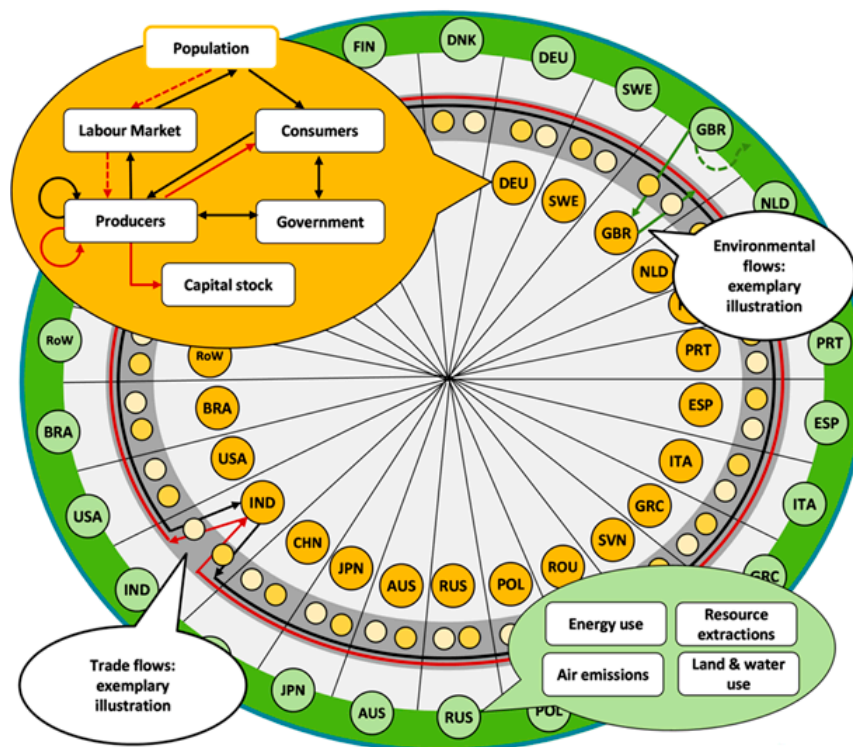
Population

Labour Market

Consumers

Producers

Government

Capital stock

FIN

DNK

DEU

SWE

GBR

NLD

PRT

ESP

ITA

GRC

POL

RUS

AUS

JPN

IND

USA

BRA

RoW

DEU

SWE

GBR

NLD

PRT

ESP

ITA

GRC

SVN

ROU

POL

RUS

AUS

JPN

CHN

IND

USA

BRA

RoW

Environmental flows: exemplary illustration

Trade flows: exemplary illustration

Energy use

Resource extractions

Air emissions

Land & water use